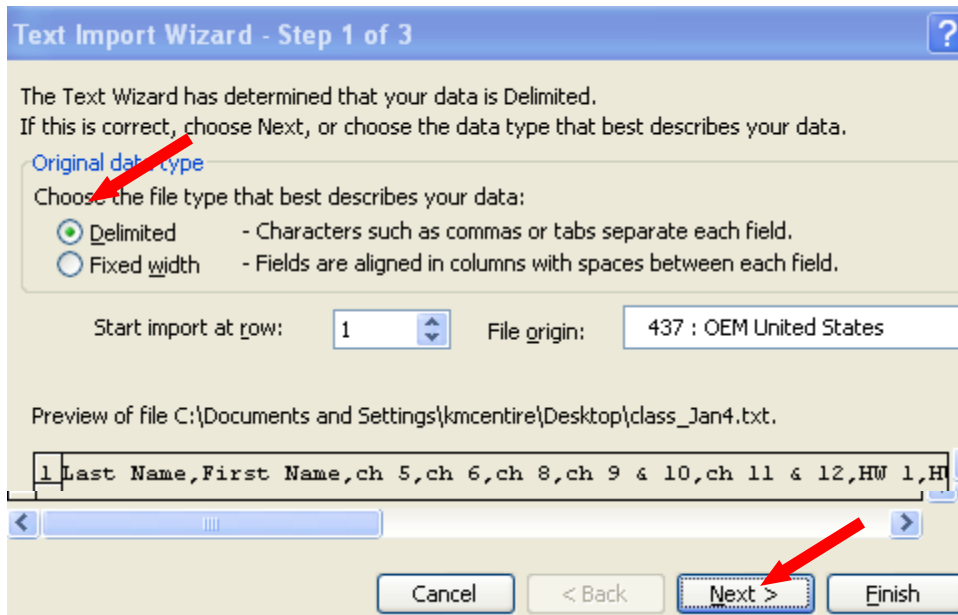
Text Import Wizard - Step 1 of 3

?

The Text Wizard has determined that your data is Delimited.
If this is correct, choose Next, or choose the data type that best describes your data.

Original data type

Choose the file type that best describes your data:

Delimited - Characters such as commas or tabs separate each field.

Fixed width - Fields are aligned in columns with spaces between each field.

Start import at row: 1

File origin: 437 : OEM United States

Preview of file C:\Documents and Settings\kmcentire\Desktop\class_Jan4.txt.

1 Last Name,First Name,ch 5,ch 6,ch 8,ch 9 & 10,ch 11 & 12,HW 1,H

Cancel

< Back

Next >

Finish